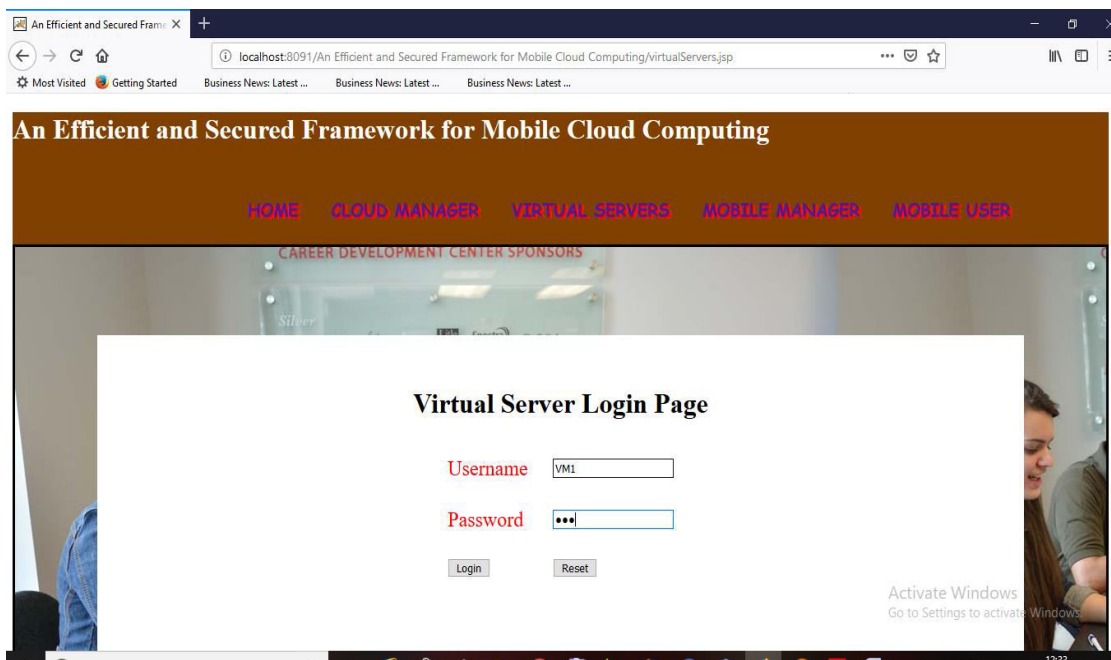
An Efficient and Secured Frame ×

localhost:8091/An Efficient and Secured Framework for Mobile Cloud Computing/virtualServers.jsp

Most Visited Getting Started Business News: Latest ... Business News: Latest ... Business News: Latest ...

An Efficient and Secured Framework for Mobile Cloud Computing

HOME CLOUD MANAGER VIRTUAL SERVERS MOBILE MANAGER MOBILE USER

CAREER DEVELOPMENT CENTER SPONSORS

Silver

Virtual Server Login Page

Username VM1

Password •••

Login Reset

Activate Windows
Go to Settings to activate Windows.